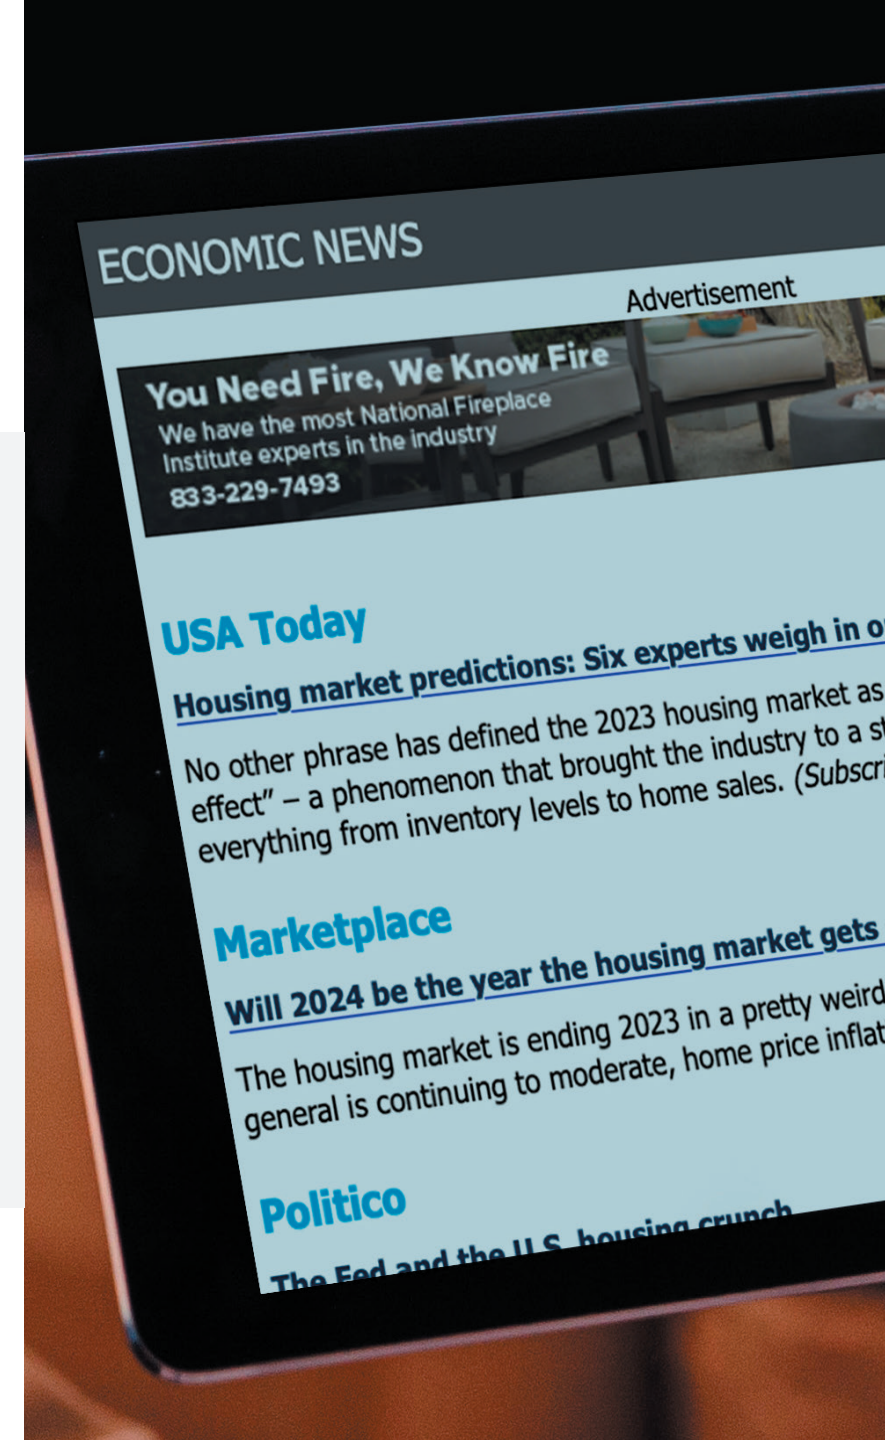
ECONOMIC NEWS

Advertisement

You Need Fire, We Know Fire
We have the most National Fireplace Institute experts in the industry
833-229-7493

USA Today

Housing market predictions: Six experts weigh in o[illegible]

No other phrase has defined the 2023 housing market as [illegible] effect" – a phenomenon that brought the industry to a st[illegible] everything from inventory levels to home sales. (Subscri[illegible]

Marketplace

Will 2024 be the year the housing market gets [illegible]

The housing market is ending 2023 in a pretty weird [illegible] general is continuing to moderate, home price inflat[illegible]

Politico

The Fed and the U.S. housing crunch